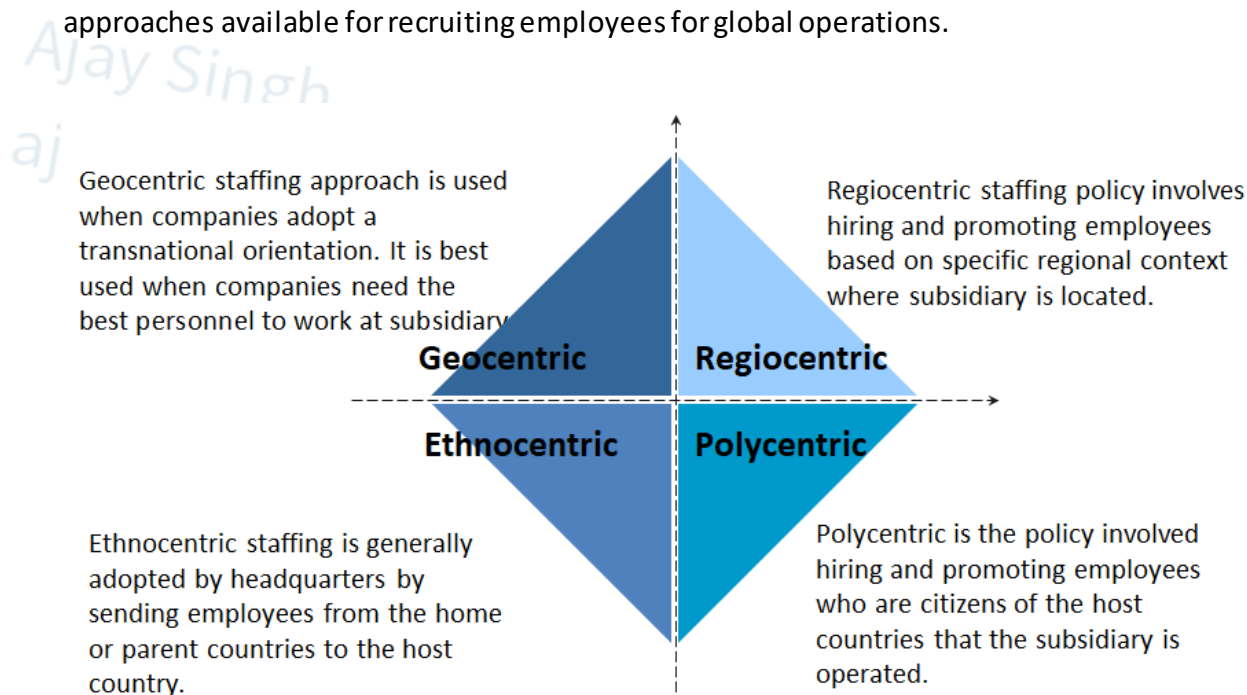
approaches available for recruiting employees for global operations.

Ajay Singh
aj

Geocentric staffing approach is used when companies adopt a transnational orientation. It is best used when companies need the best personnel to work at subsidiary

Regiocentric staffing policy involves hiring and promoting employees based on specific regional context where subsidiary is located.

Geocentric

Regiocentric

Ethnocentric

Polycentric

Ethnocentric staffing is generally adopted by headquarters by sending employees from the home or parent countries to the host country.

Polycentric is the policy involved hiring and promoting employees who are citizens of the host countries that the subsidiary is operated.